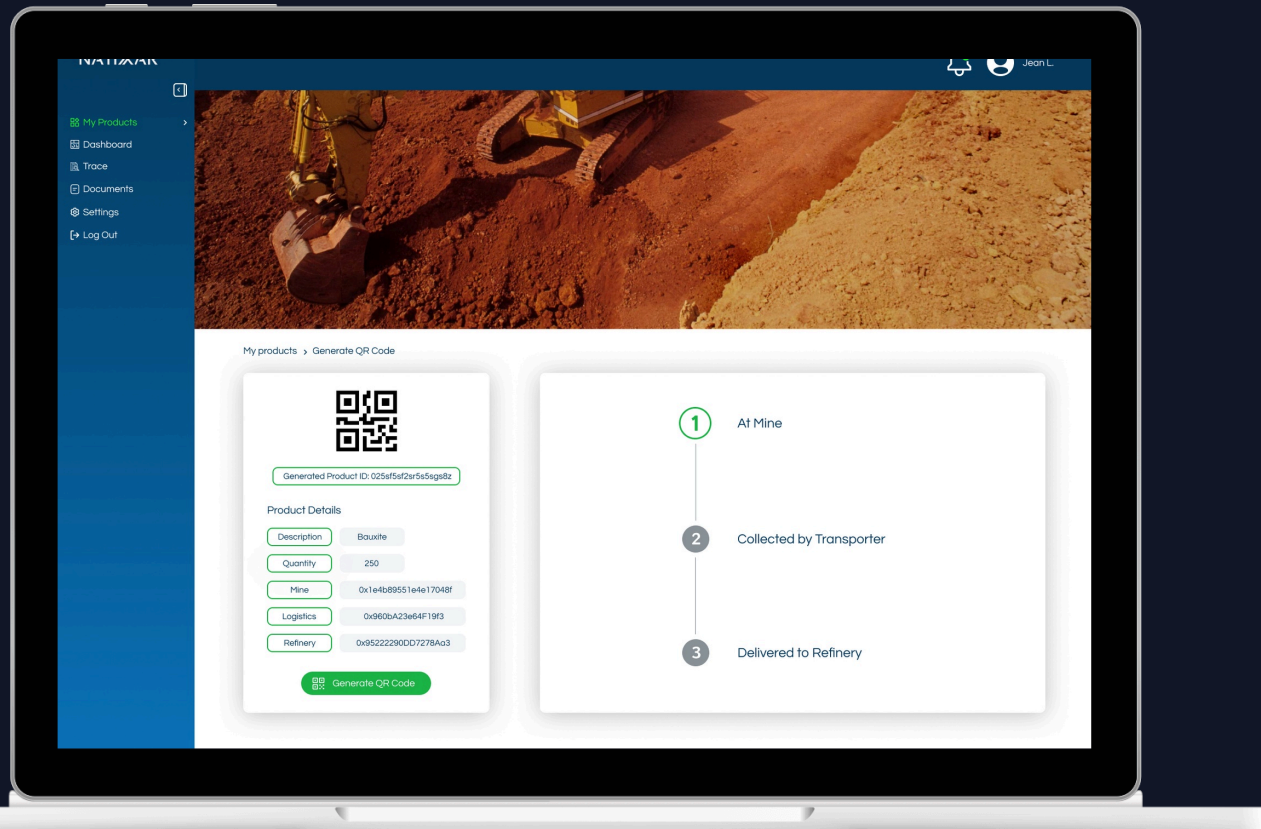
NATIXAR

Jean L.

My Products
Dashboard
Trace
Documents
Settings
Log Out

My products › Generate QR Code

Generated Product ID: 025sf5sf2sr5s5sgs8z

Product Details

| Description | Bauxite |
|---|---|
| Quantity | 250 |
| Mine | 0x1e4b89551e4e17048f |
| Logistics | 0x960bA23e64F19f3 |
| Refinery | 0x95222290DD7278Aa3 |

Generate QR Code

1 At Mine

2 Collected by Transporter

3 Delivered to Refinery